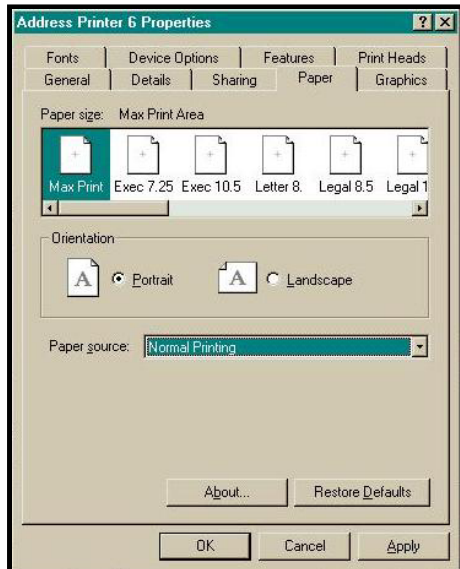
Address Printer 6 Properties

?
X

Fonts
Device Options
Features
Print Heads
General
Details
Sharing
Paper
Graphics

Paper size: Max Print Area

Max Print
Exec 7.25
Exec 10.5
Letter 8.
Legal 8.5
Legal 1

Orientation

A
Portrait
A
Landscape

Paper source: Normal Printing

About...
Restore Defaults

OK
Cancel
Apply